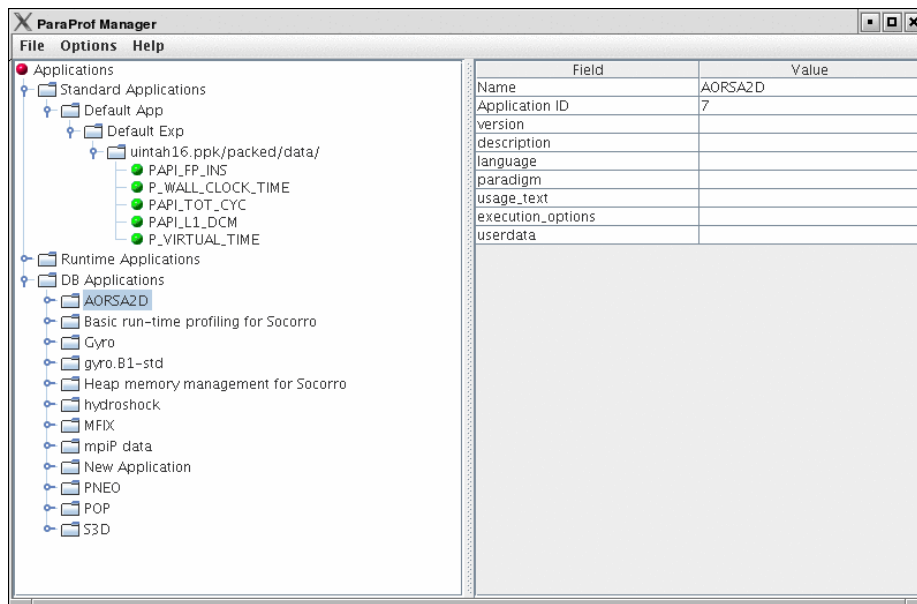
ParaProf Manager

File Options Help

Applications
Standard Applications
Default App
Default Exp
uintah16.ppk/packed/data/
PAPI_FP_INS
P_WALL_CLOCK_TIME
PAPI_TOT_CYC
PAPI_L1_DCM
P_VIRTUAL_TIME
Runtime Applications
DB Applications
AORSA2D
Basic run-time profiling for Socorro
Gyro
gyro.B1-std
Heap memory management for Socorro
hydroshock
MFIX
mpiP data
New Application
PNEO
POP
S3D

| Field | Value |
|---|---|
| Name | AORSA2D |
| Application ID | 7 |
| version | |
| description | |
| language | |
| paradigm | |
| usage_text | |
| execution_options | |
| userdata | |